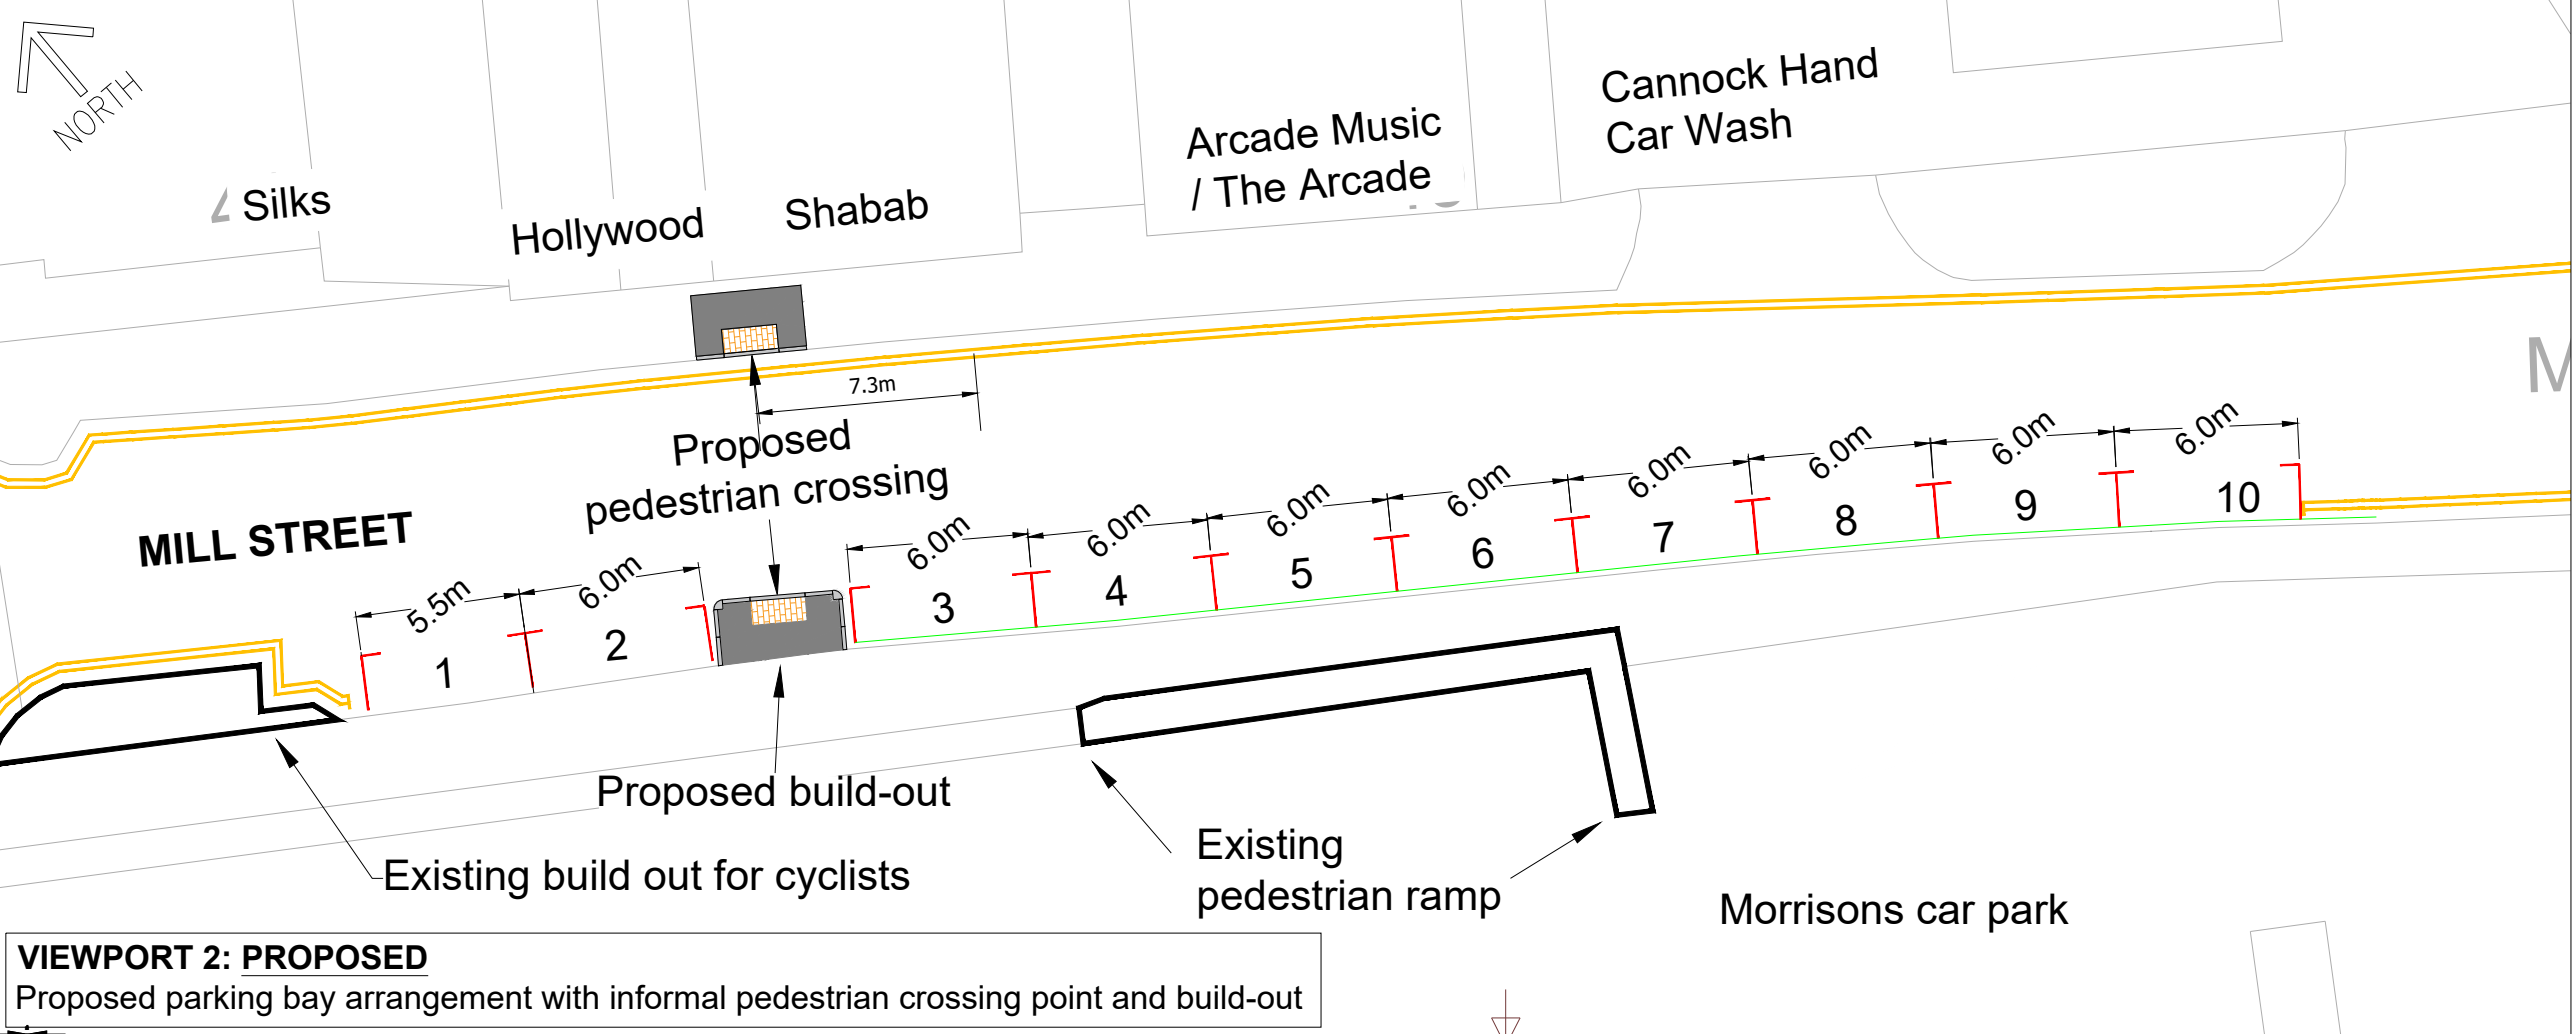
NORTH

Silks

Hollywood

Shabab

Arcade Music / The Arcade

Cannock Hand Car Wash

M

7.3m

Proposed pedestrian crossing

MILL STREET

5.5m 6.0m 6.0m 6.0m 6.0m 6.0m 6.0m 6.0m 6.0m 6.0m

1 2 3 4 5 6 7 8 9 10

Proposed build-out

Existing build out for cyclists

Existing pedestrian ramp

Morrisons car park

VIEWPORT 2: PROPOSED
Proposed parking bay arrangement with informal pedestrian crossing point and build-out